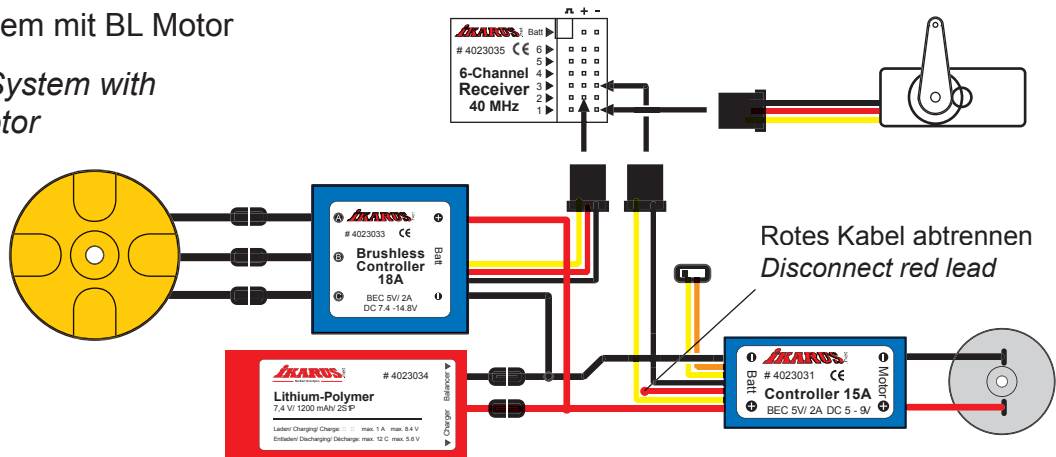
em mit BL Motor

System with
otor

Batt
# 4023035
6
5
4
3
2
1
6-Channel
Receiver
40 MHz

+ -

IKARUS
# 4023033
Brushless
Controller
18A
BEC 5V/ 2A
DC 7.4 -14.8V
Batt

Rotes Kabel abtrennen
Disconnect red lead

IKARUS
# 4023034
Lithium-Polymer
7,4 V/ 1200 mAh/ 2S1P
Laden/ Charging/ Charge: max. 1 A max. 8.4 V
Entladen/ Discharging/ Décharge: max. 12 C max. 5.6 V
Balancer
Charger

IKARUS
# 4023031
Controller 15A
BEC 5V/ 2A DC 5 - 9V
Batt
Motor